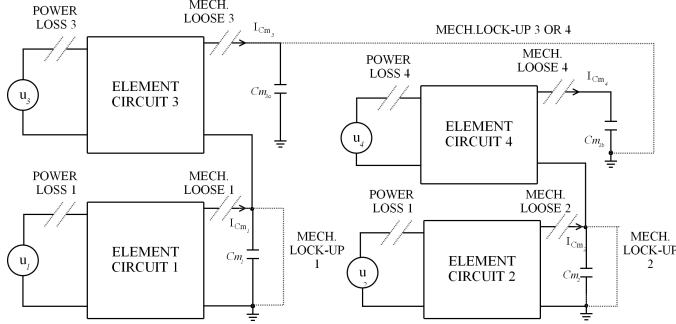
POWER LOSS 3

MECH. LOOSE 3

$I_{Cm_3}$

MECH.LOCK-UP 3 OR 4

$u_3$

ELEMENT CIRCUIT 3

$Cm_{3e}$

POWER LOSS 4

MECH. LOOSE 4

$I_{Cm_4}$

$u_4$

ELEMENT CIRCUIT 4

$Cm_{4}$

POWER LOSS 1

MECH. LOOSE 1

$I_{Cm_1}$

$u_1$

ELEMENT CIRCUIT 1

$Cm_1$

MECH. LOCK-UP 1

POWER LOSS 1

MECH. LOOSE 2

$I_{Cm_2}$

$u_2$

ELEMENT CIRCUIT 2

$Cm_2$

MECH. LOCK-UP 2